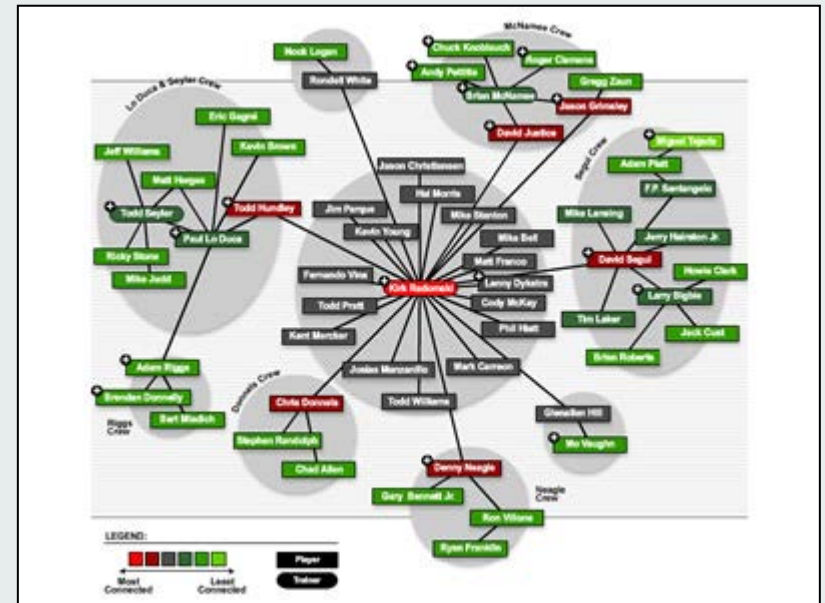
McNamee Crew

Nook Logan
Rondell White
Chuck Knoblauch
Roger Clemens
Andy Pettitte
Brian McNamee
Gregg Zaun
Jason Grimsley
David Justice

Lo Duca & Seyler Crew

Eric Gagné
Jeff Williams
Kevin Brown
Matt Herges
Todd Seyler
Todd Hundley
Paul Lo Duca
Ricky Stone
Mike Judd

Jason Christiansen
Hal Morris
Jim Parque
Kevin Young
Mike Stanton
Mike Bell
Matt Franco
Fernando Vina
Kirk Radomski
Lenny Dykstra
Cody McKay
Todd Pratt
Kent Mercker
Phil Hiatt
Josias Manzanillo
Mark Carreon
Todd Williams

Segui Crew

Miguel Tejada
Adam Piatt
F.P. Santangelo
Mike Lansing
Jerry Hairston Jr.
David Segui
Howie Clark
Larry Bigbie
Tim Laker
Jack Cust
Brian Roberts

Adam Riggs
Brendan Donnelly
Bart Miadich
Riggs Crew

Donnels Crew

Chris Donnels
Stephen Randolph
Chad Allen

Glenallen Hill
Mo Vaughn

Denny Neagle
Neagle Crew
Gary Bennett Jr.
Ron Villone
Ryan Franklin

LEGEND:
Most Connected
Least Connected
Player
Trainer